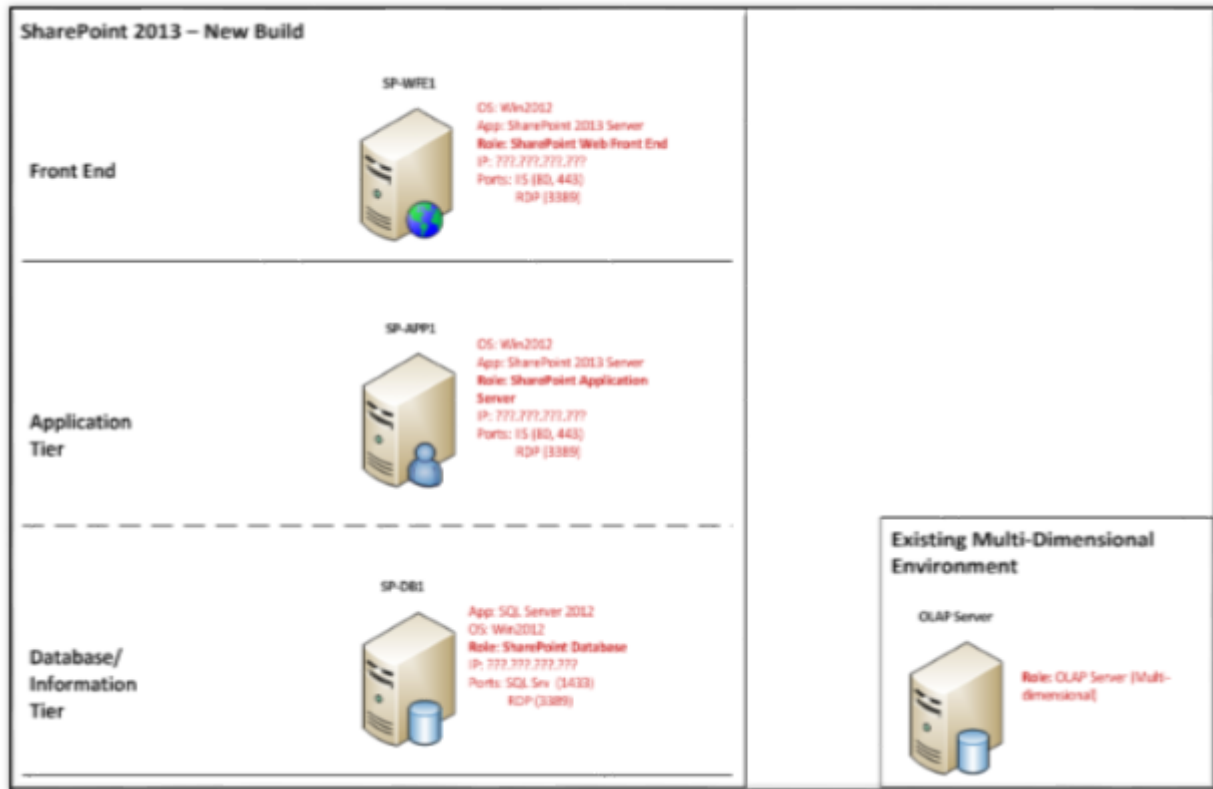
SharePoint 2013 – New Build

Front End

SP-WFE1

OS: Win2012
App: SharePoint 2013 Server
Role: SharePoint Web Front End
IP: ???.???.???.???
Ports: IIS (80, 443)
RDP (3389)

Application Tier

SP-APP1

OS: Win2012
App: SharePoint 2013 Server
Role: SharePoint Application Server
IP: ???.???.???.???
Ports: IIS (80, 443)
RDP (3389)

Database/ Information Tier

SP-DB1

App: SQL Server 2012
OS: Win2012
Role: SharePoint Database
IP: ???.???.???.???
Ports: SQL Srv (1433)
RDP (3389)

Existing Multi-Dimensional Environment

OLAP Server

Role: OLAP Server (Multi-dimensional)